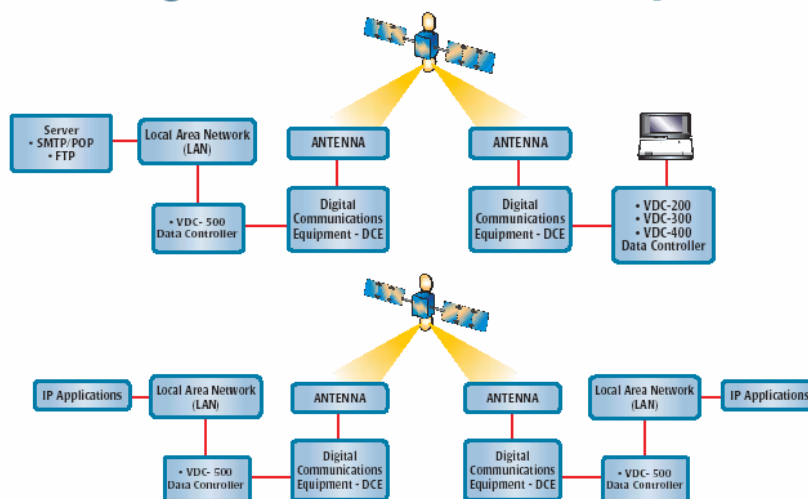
Server
• SMTP/POP
• FTP

Local Area Network (LAN)

ANTENNA

ANTENNA

• VDC- 500 Data Controller

Digital Communications Equipment - DCE

Digital Communications Equipment - DCE

• VDC-200
• VDC-300
• VDC-400
Data Controller

IP Applications

Local Area Network (LAN)

ANTENNA

ANTENNA

Local Area Network (LAN)

IP Applications

• VDC- 500 Data Controller

Digital Communications Equipment - DCE

Digital Communications Equipment - DCE

• VDC- 500 Data Controller